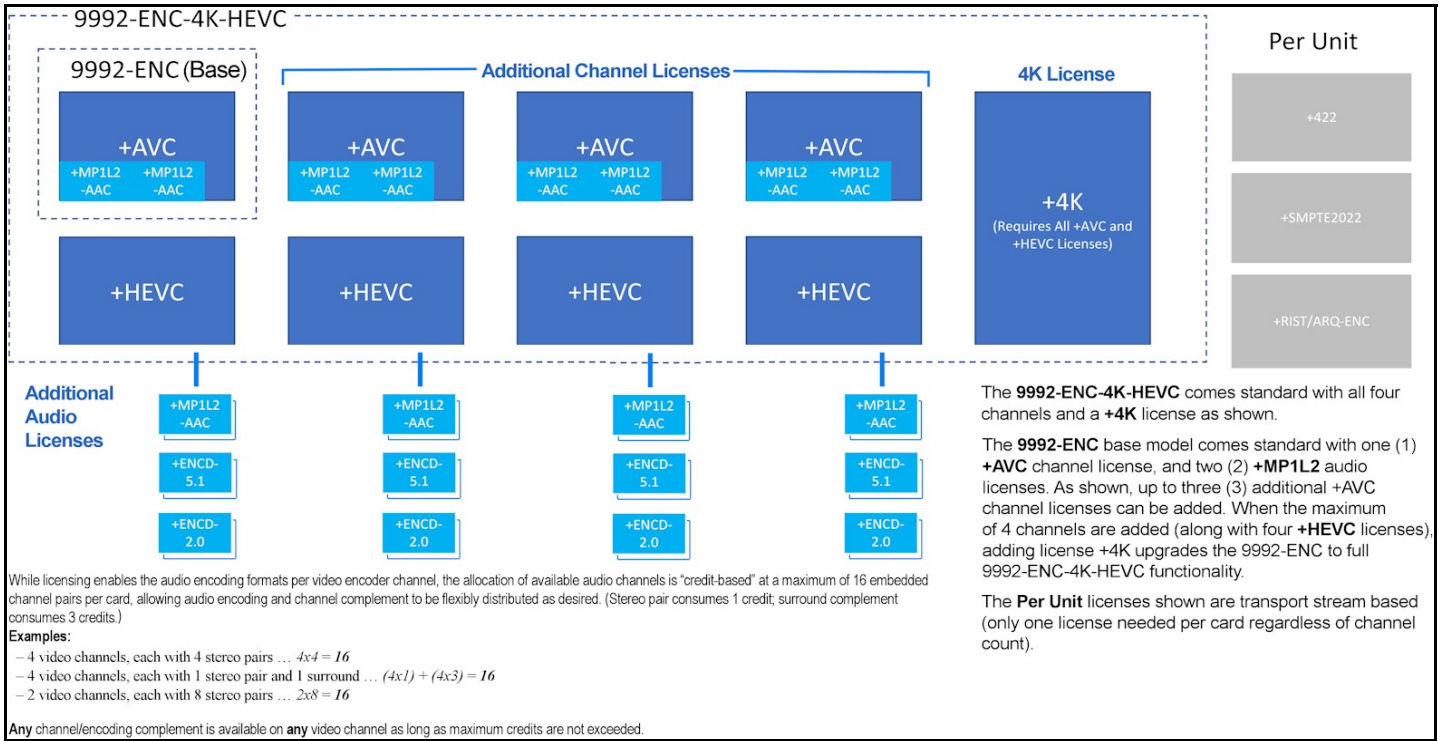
9992-ENC-4K-HEVC

9992-ENC (Base)

Additional Channel Licenses

4K License

Per Unit

+AVC
+MP1L2 -AAC
+MP1L2 -AAC

+AVC
+MP1L2 -AAC
+MP1L2 -AAC

+AVC
+MP1L2 -AAC
+MP1L2 -AAC

+AVC
+MP1L2 -AAC
+MP1L2 -AAC

+4K
(Requires All +AVC and +HEVC Licenses)

+422

+SMPTE2022

+RIST/ARQ-ENC

+HEVC

+HEVC

+HEVC

+HEVC

Additional Audio Licenses

+MP1L2 -AAC
+ENCD-5.1
+ENCD-2.0

+MP1L2 -AAC
+ENCD-5.1
+ENCD-2.0

+MP1L2 -AAC
+ENCD-5.1
+ENCD-2.0

+MP1L2 -AAC
+ENCD-5.1
+ENCD-2.0

The **9992-ENC-4K-HEVC** comes standard with all four channels and a **+4K** license as shown.

The **9992-ENC** base model comes standard with one (1) **+AVC** channel license, and two (2) **+MP1L2** audio licenses. As shown, up to three (3) additional +AVC channel licenses can be added. When the maximum of 4 channels are added (along with four **+HEVC** licenses), adding license +4K upgrades the 9992-ENC to full 9992-ENC-4K-HEVC functionality.

The **Per Unit** licenses shown are transport stream based (only one license needed per card regardless of channel count).

While licensing enables the audio encoding formats per video encoder channel, the allocation of available audio channels is "credit-based" at a maximum of 16 embedded channel pairs per card, allowing audio encoding and channel complement to be flexibly distributed as desired. (Stereo pair consumes 1 credit; surround complement consumes 3 credits.)

**Examples:**
– 4 video channels, each with 4 stereo pairs … $4x4 = 16$
– 4 video channels, each with 1 stereo pair and 1 surround … $(4x1) + (4x3) = 16$
– 2 video channels, each with 8 stereo pairs … $2x8 = 16$

**Any** channel/encoding complement is available on **any** video channel as long as maximum credits are not exceeded.